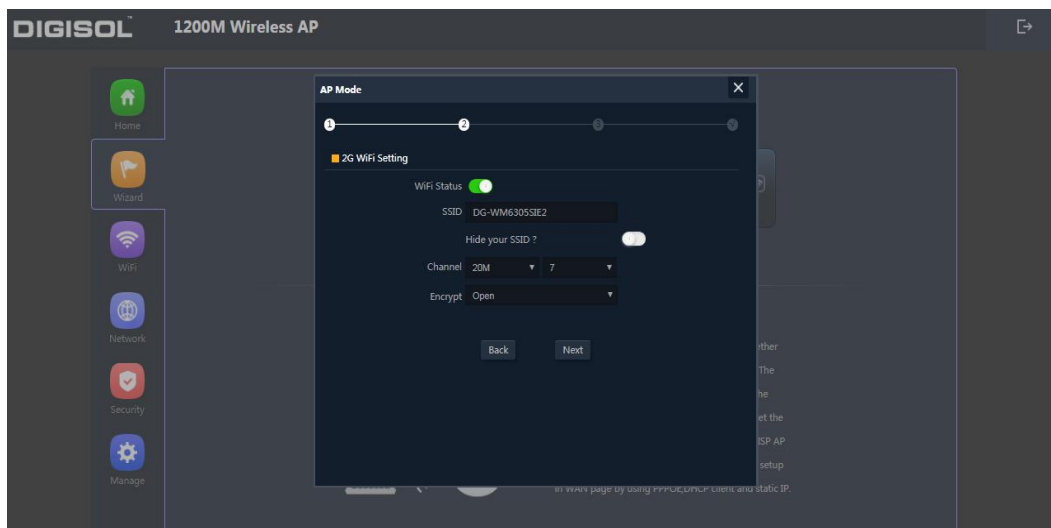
DIGISOL 1200M Wireless AP

Home

Wizard

WiFi

Network

Security

Manage

AP Mode

1 2 3 4

2G WiFi Setting

WiFi Status

SSID DG-WM6305SIE2

Hide your SSID ?

Channel 20M 7

Encrypt Open

Back Next

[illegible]ther
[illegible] The
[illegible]he
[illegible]et the
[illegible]SP AP
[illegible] setup
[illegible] WAN page by using PPPOE,DHCP client and static IP.